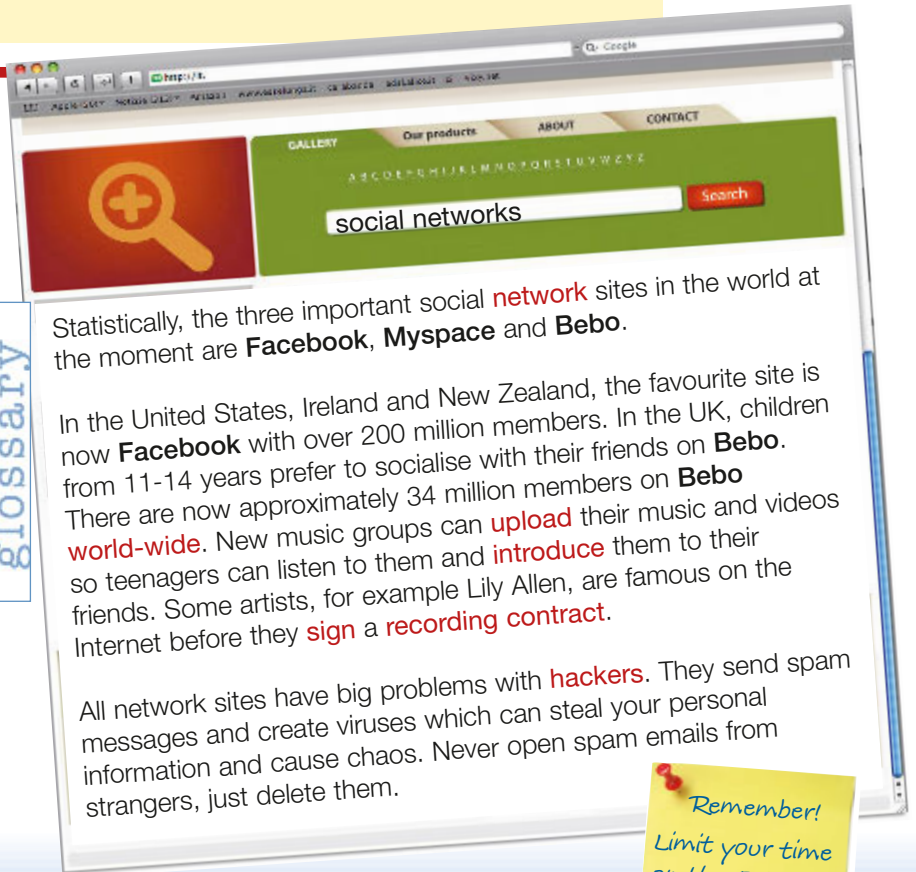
Q- Google

https://

GALLERY

Our products

ABOUT

CONTACT

A B C D E F G H I J K L M N O P Q R S T U V W X Y Z

social networks

Search

glossary

Statistically, the three important social network sites in the world at the moment are **Facebook**, **Myspace** and **Bebo**.

In the United States, Ireland and New Zealand, the favourite site is now **Facebook** with over 200 million members. In the UK, children from 11-14 years prefer to socialise with their friends on **Bebo**. There are now approximately 34 million members on **Bebo** world-wide. New music groups can upload their music and videos so teenagers can listen to them and introduce them to their friends. Some artists, for example Lily Allen, are famous on the Internet before they sign a recording contract.

All network sites have big problems with hackers. They send spam messages and create viruses which can steal your personal information and cause chaos. Never open spam emails from strangers, just delete them.

Remember!
Limit your time
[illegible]